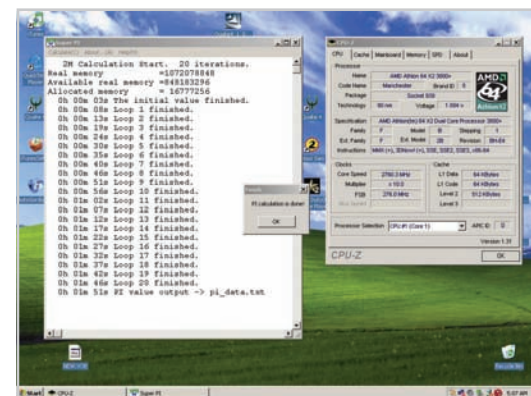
Super PI
Calculate(C) About...(A) Help(H)

2M Calculation Start. 20 iterations.
Real memory = 1072078848
Available real memory = 848183296
Allocated memory = 16777256
0h 00m 03s The initial value finished.
0h 00m 08s Loop 1 finished.
0h 00m 13s Loop 2 finished.
0h 00m 19s Loop 3 finished.
0h 00m 24s Loop 4 finished.
0h 00m 30s Loop 5 finished.
0h 00m 35s Loop 6 finished.
0h 00m 40s Loop 7 finished.
0h 00m 46s Loop 8 finished.
0h 00m 51s Loop 9 finished.
0h 00m 56s Loop 10 finished.
0h 01m 02s Loop 11 finished.
0h 01m 07s Loop 12 finished.
0h 01m 12s Loop 13 finished.
0h 01m 17s Loop 14 finished.
0h 01m 22s Loop 15 finished.
0h 01m 27s Loop 16 finished.
0h 01m 32s Loop 17 finished.
0h 01m 37s Loop 18 finished.
0h 01m 42s Loop 19 finished.
0h 01m 46s Loop 20 finished.
0h 01m 51s PI value output -> pi_data.txt

Finish
PI calculation is done!
OK

CPU-Z
CPU | Cache | Mainboard | Memory | SPD | About
Processor
Name AMD Athlon 64 X2 3800+
Code Name Manchester Brand ID 5
Package Socket 939
Technology 90 nm Voltage 1.350 v
Specification AMD Athlon(tm) 64 X2 Dual Core Processor 3800+
Family F Model B Stepping 1
Ext. Family F Ext. Model 2B Revision BH-E4
Instructions MMX (+), 3DNow! (+), SSE, SSE2, SSE3, x86-64
Clocks
Core Speed 2780.3 MHz
Multiplier x 10.0
FSB 278.0 MHz
Bus Speed
Cache
L1 Data 64 KBytes
L1 Code 64 KBytes
Level 2 512 KBytes
Level 3
Processor Selection CPU #1 (Core 1) APIC ID 0
Version 1.31
CPU-Z OK

AMD Athlon 64 X2

Start CPU-Z Super PI 5:07 AM